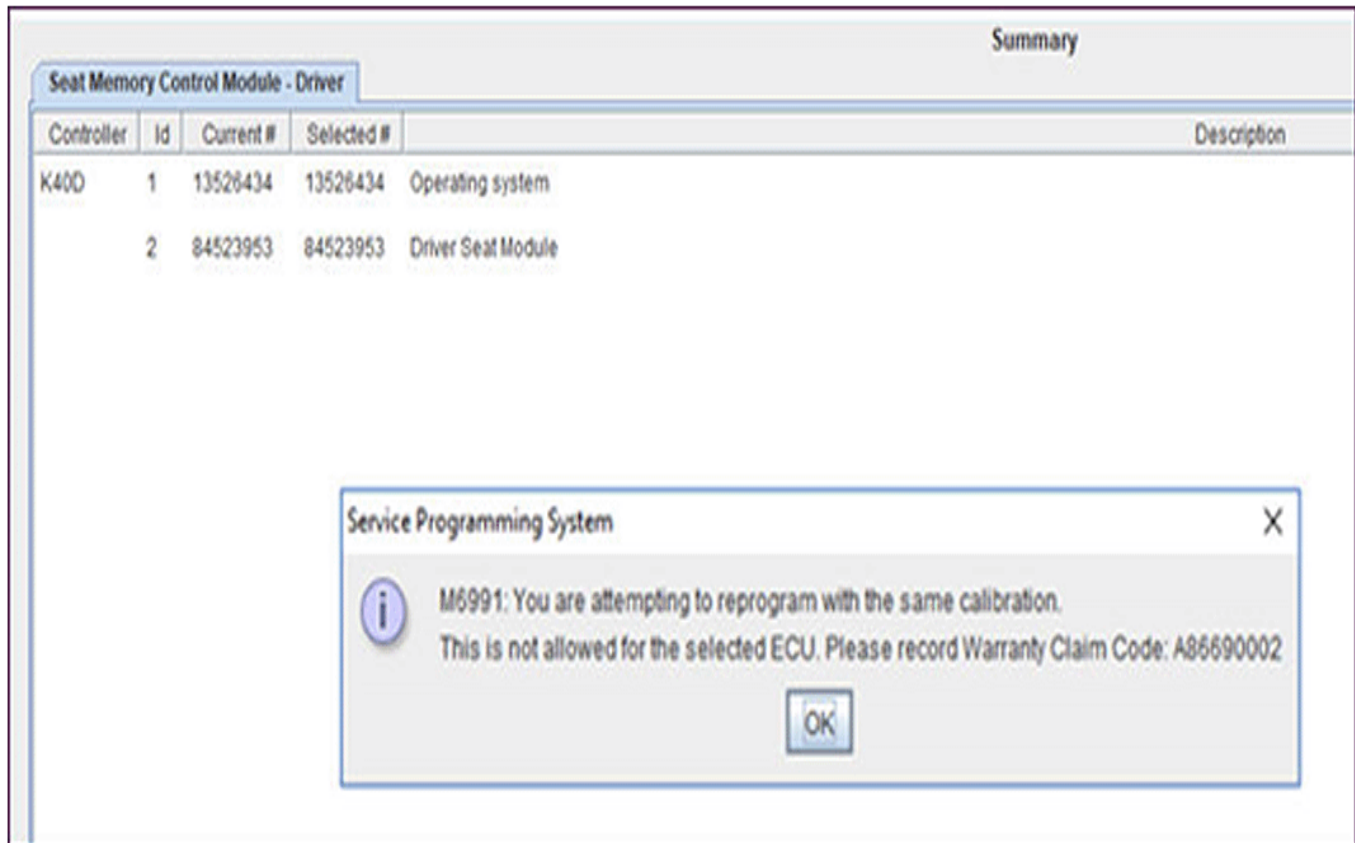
Summary

Seat Memory Control Module - Driver

| Controller | Id | Current # | Selected # | Description |
|---|---|---|---|---|
| K40D | 1 | 13526434 | 13526434 | Operating system |
| | 2 | 84523953 | 84523953 | Driver Seat Module |

Service Programming System

X

M6991: You are attempting to reprogram with the same calibration.

This is not allowed for the selected ECU. Please record Warranty Claim Code: A86690002

OK